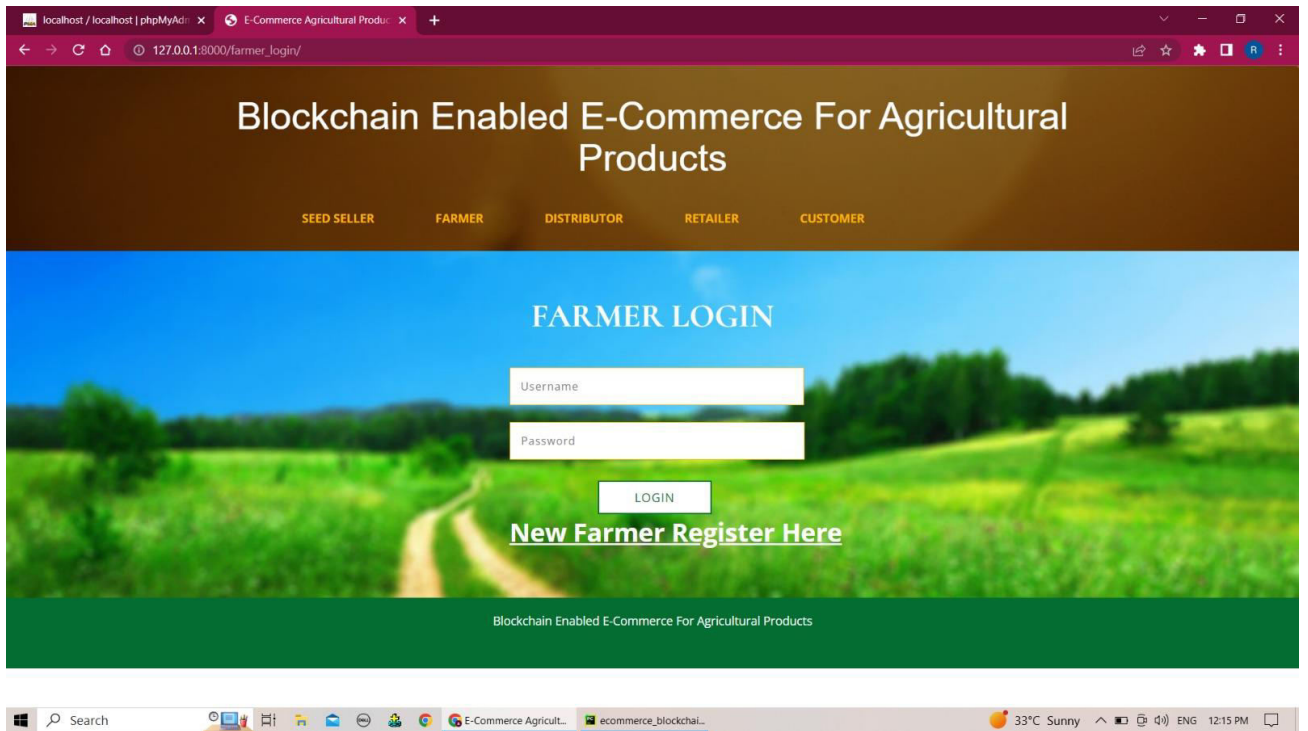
localhost / localhost | phpMyAdm ×
E-Commerce Agricultural Produc ×
+

127.0.0.1:8000/farmer_login/

R

Blockchain Enabled E-Commerce For Agricultural Products

SEED SELLER
FARMER
DISTRIBUTOR
RETAILER
CUSTOMER

FARMER LOGIN

Username

Password

LOGIN

New Farmer Register Here

Blockchain Enabled E-Commerce For Agricultural Products

Search
E-Commerce Agricult...
ecommerce_blockchai...
33°C Sunny
ENG
12:15 PM